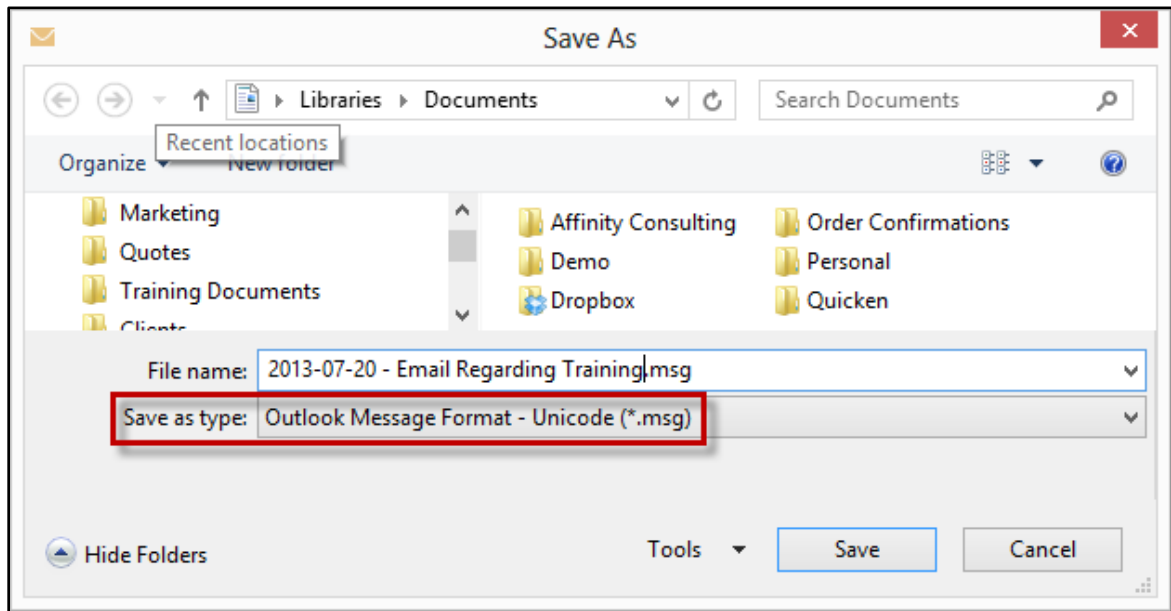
Save As

Libraries ▸ Documents

Search Documents

Recent locations

Organize ▾ New folder

Marketing
Quotes
Training Documents
Clients

Affinity Consulting
Demo
Dropbox
Order Confirmations
Personal
Quicken

File name: 2013-07-20 - Email Regarding Training.msg

Save as type: Outlook Message Format - Unicode (*.msg)

Hide Folders

Tools

Save

Cancel